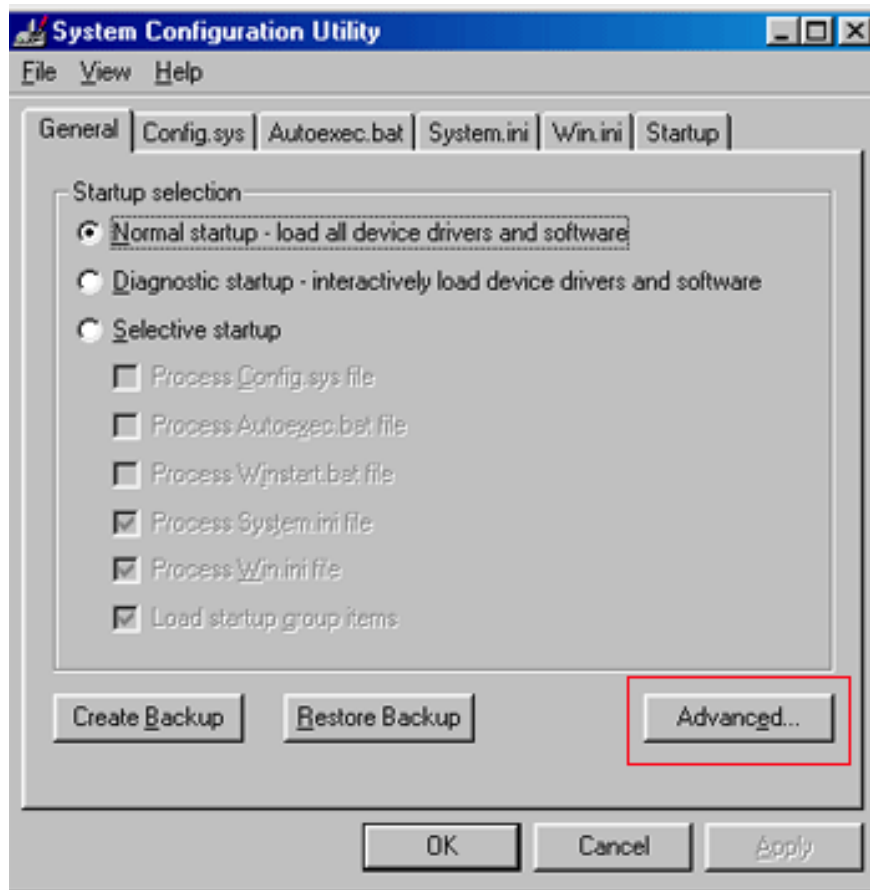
System Configuration Utility

File View Help

General | Config.sys | Autoexec.bat | System.ini | Win.ini | Startup

Startup selection

Normal startup - load all device drivers and software

Diagnostic startup - interactively load device drivers and software

Selective startup

Process Config.sys file

Process Autoexec.bat file

Process Winstart.bat file

Process System.ini file

Process Win.ini file

Load startup group items

Create Backup

Restore Backup

Advanced...

OK

Cancel

Apply